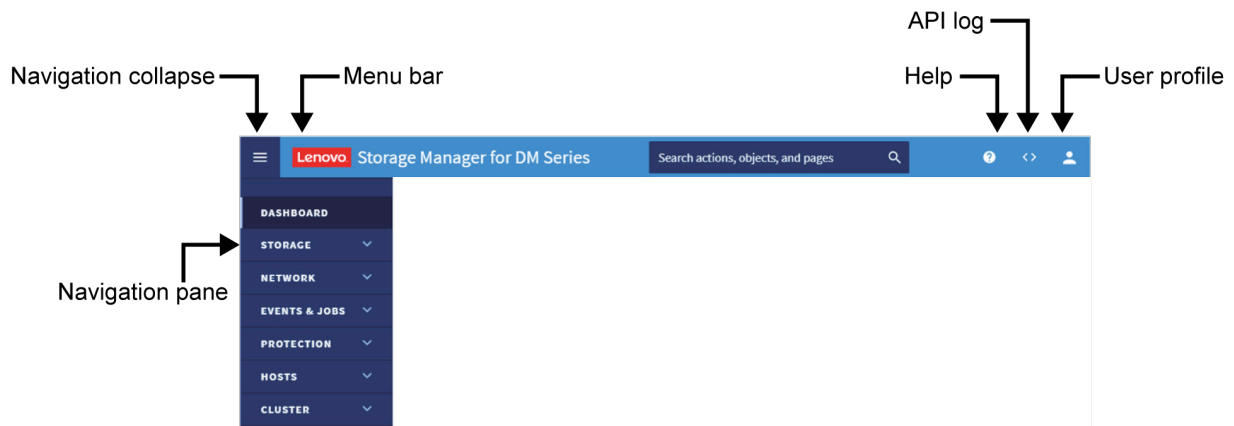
API log

Navigation collapse

Menu bar

Help

User profile

Lenovo Storage Manager for DM Series

Search actions, objects, and pages

Navigation pane

DASHBOARD
STORAGE
NETWORK
EVENTS & JOBS
PROTECTION
HOSTS
CLUSTER